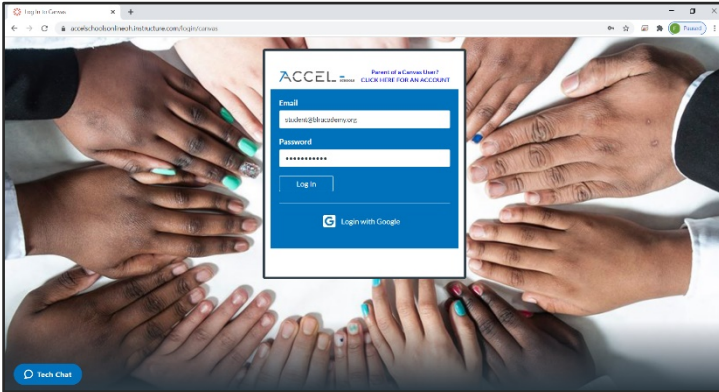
Log In to Canvas
accelschoolsonlineoh.instructure.com/login/canvas
Paused

ACCEL
Parent of a Canvas User?
CLICK HERE FOR AN ACCOUNT

Email
student@blueacademy.org

Password
••••••••••••

Log In

Login with Google

Tech Chat